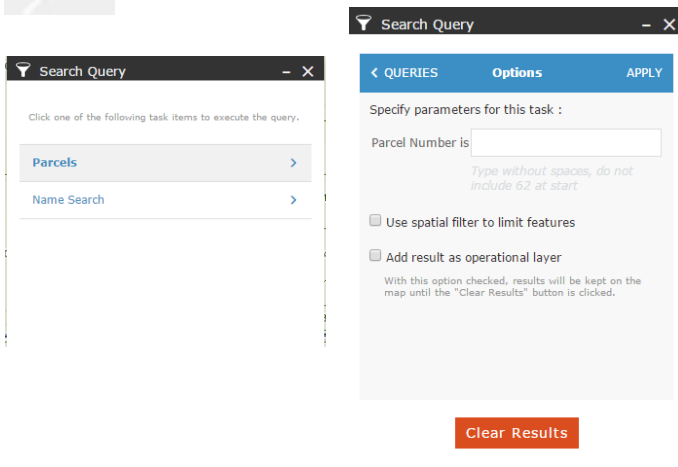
Search Query – ✕

Click one of the following task items to execute the query.

Parcels ›

Name Search ›

Search Query – ✕

‹ QUERIES Options APPLY

Specify parameters for this task :

Parcel Number is

Type without spaces, do not include 62 at start

Use spatial filter to limit features

Add result as operational layer

With this option checked, results will be kept on the map until the "Clear Results" button is clicked.

Clear Results